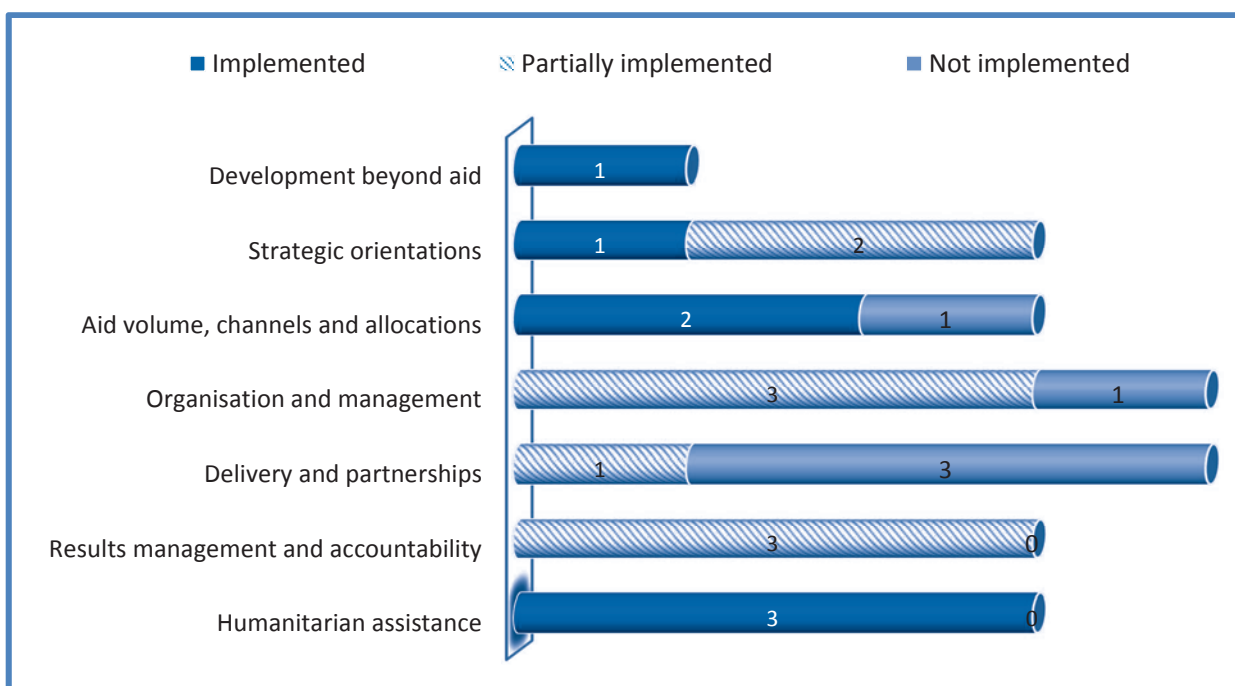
Implemented Partially implemented Not implemented

Development beyond aid
1

Strategic orientations
1 2

Aid volume, channels and allocations
2 1

Organisation and management
3 1

Delivery and partnerships
1 3

Results management and accountability
3 0

Humanitarian assistance
3 0